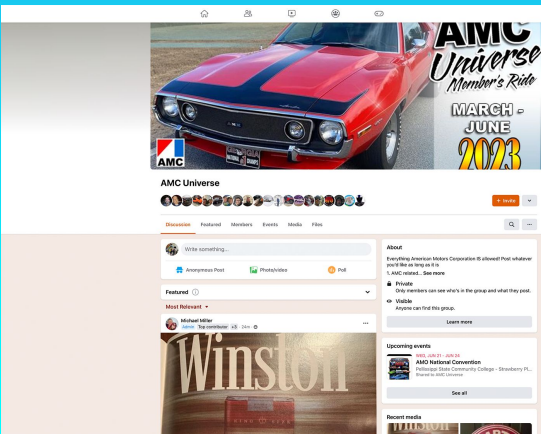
AMC Universe Member's Ride

MARCH - JUNE 2023

AMC

AMC Universe

+ Invite

Discussion Featured Members Events Media Files

Write something...

Anonymous Post Photo/video Poll

Featured

Most Relevant

Michael Miller
Admin Top contributor · 24m

Winston

About

Everything American Motors Corporation IS allowed! Post whatever you'd like as long as it is
1. AMC related... See more

Private
Only members can see who's in the group and what they post.

Visible
Anyone can find this group.

Learn more

Upcoming events

WED, JUN 21 - JUN 24
AMO National Convention
Pellissippi State Community College - Strawberry Pl...
Shared to AMC Universe

See all

Recent media